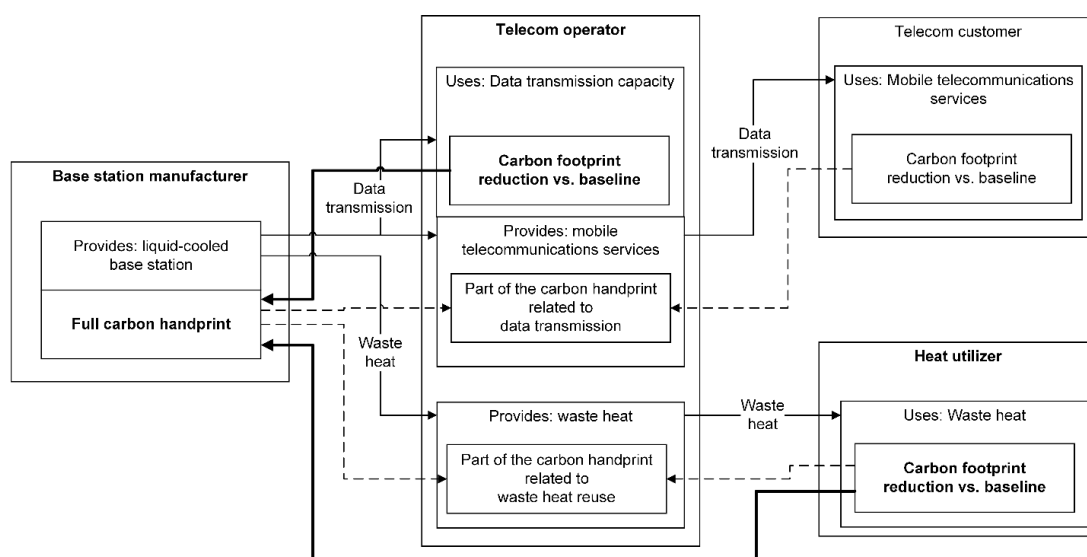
Telecom operator

Telecom customer

Uses: Data transmission capacity

Uses: Mobile telecommunications services

Carbon footprint reduction vs. baseline

Data transmission

Carbon footprint reduction vs. baseline

Base station manufacturer

Data transmission

Provides: liquid-cooled base station

Provides: mobile telecommunications services

Part of the carbon handprint related to data transmission

Full carbon handprint

Waste heat

Heat utilizer

Provides: waste heat

Waste heat

Uses: Waste heat

Part of the carbon handprint related to waste heat reuse

Carbon footprint reduction vs. baseline